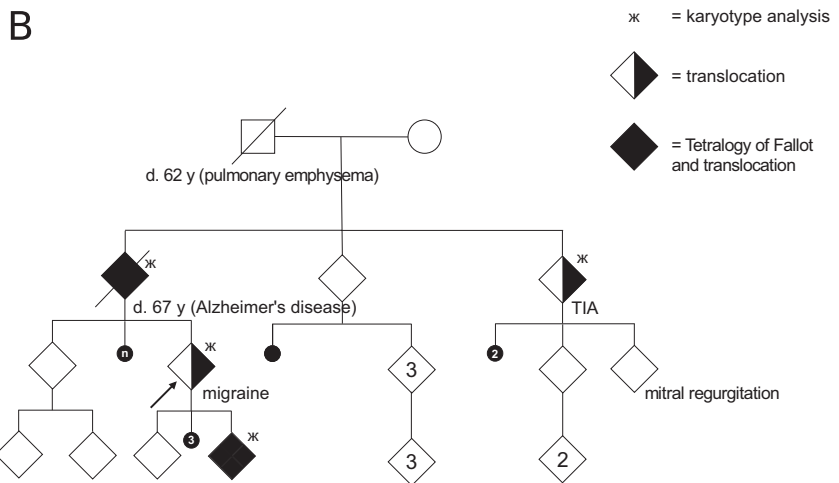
B

ж = karyotype analysis

= translocation

= Tetralogy of Fallot and translocation

d. 62 y (pulmonary emphysema)

ж

d. 67 y (Alzheimer's disease)

ж

TIA

n

ж

migraine

3

2

mitral regurgitation

3

ж

3

2